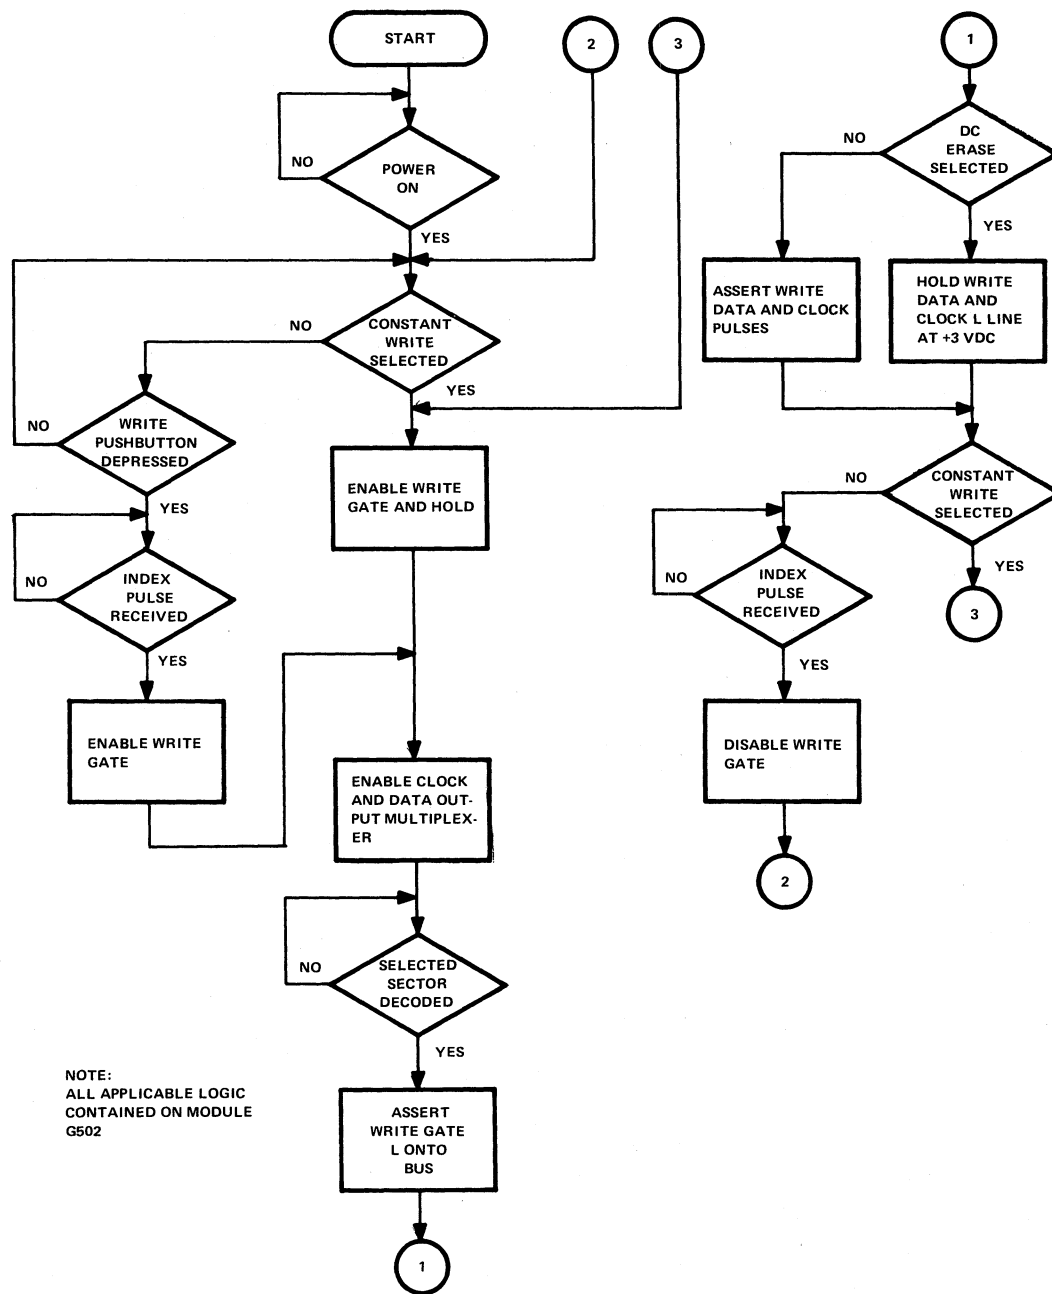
START

2

3

1

NO

POWER ON

YES

NO

CONSTANT WRITE SELECTED

YES

NO

WRITE PUSHBUTTON DEPRESSED

YES

NO

INDEX PULSE RECEIVED

YES

ENABLE WRITE GATE

ENABLE WRITE GATE AND HOLD

ENABLE CLOCK AND DATA OUTPUT MULTIPLEXER

NO

SELECTED SECTOR DECODED

YES

ASSERT WRITE GATE L ONTO BUS

1

NO

DC ERASE SELECTED

YES

ASSERT WRITE DATA AND CLOCK PULSES

HOLD WRITE DATA AND CLOCK L LINE AT +3 VDC

NO

CONSTANT WRITE SELECTED

YES

3

NO

INDEX PULSE RECEIVED

YES

DISABLE WRITE GATE

2

NOTE:
ALL APPLICABLE LOGIC CONTAINED ON MODULE G502